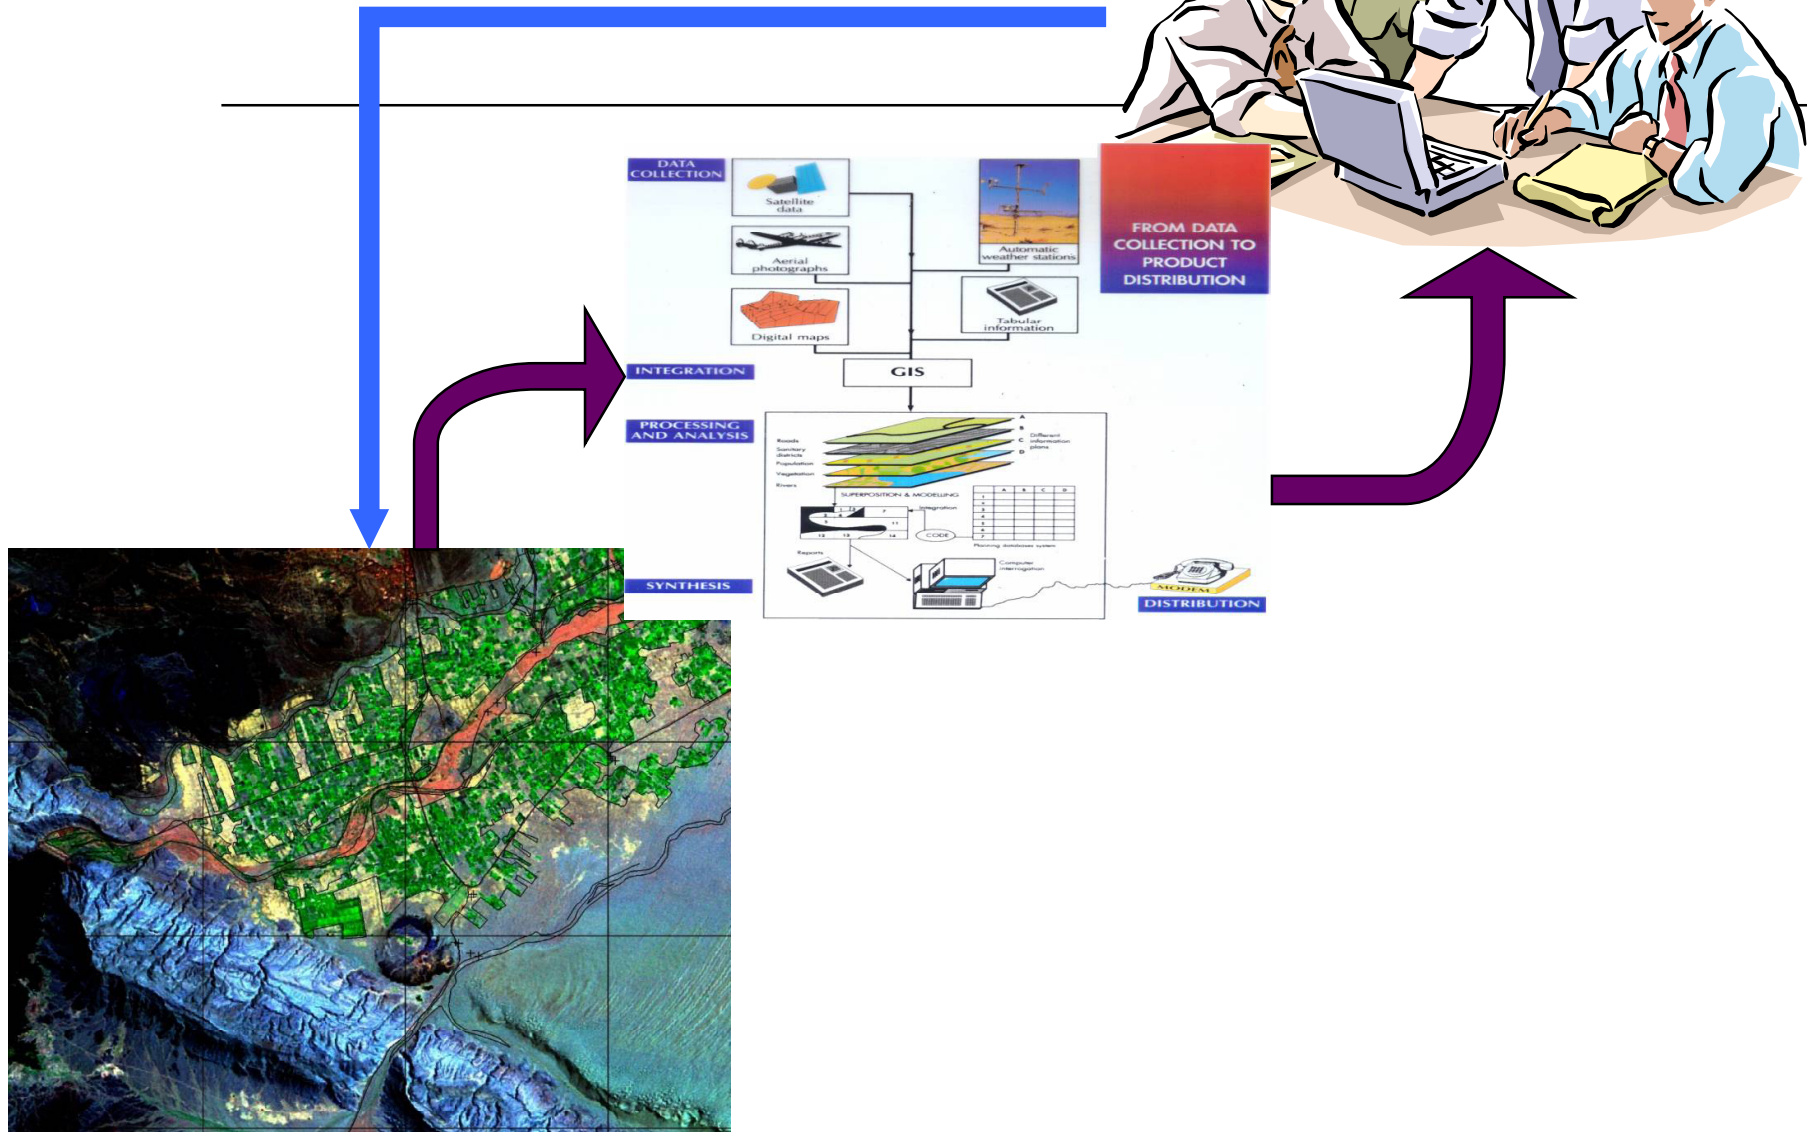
DATA COLLECTION

Satellite data

Aerial photographs

Digital maps

Automatic weather stations

Tabular information

FROM DATA COLLECTION TO PRODUCT DISTRIBUTION

INTEGRATION

GIS

PROCESSING AND ANALYSIS

Roads
Sanitary districts
Population
Vegetation
Rivers

A
B
C
D

Different information plans

SUPERPOSITION & MODELLING

Integration

CODE

Planning databases system

Reports

Computer interrogation

SYNTHESIS

MODEM

DISTRIBUTION